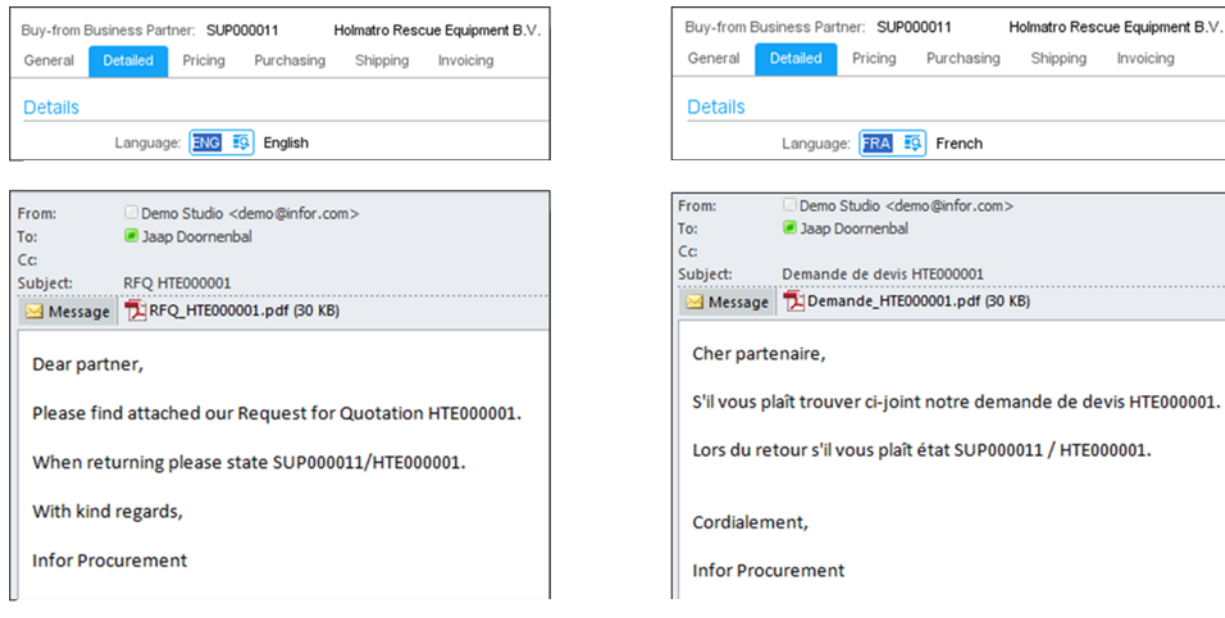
Buy-from Business Partner: SUP000011 Holmatro Rescue Equipment B.V.

General | Detailed | Pricing | Purchasing | Shipping | Invoicing

Details

Language: ENG English

From: Demo Studio <demo@infor.com>
To: Jaap Doornenbal
Cc:
Subject: RFQ HTE000001

Message | RFQ_HTE000001.pdf (30 KB)

Dear partner,

Please find attached our Request for Quotation HTE000001.

When returning please state SUP000011/HTE000001.

With kind regards,

Infor Procurement

Buy-from Business Partner: SUP000011 Holmatro Rescue Equipment B.V.

General | Detailed | Pricing | Purchasing | Shipping | Invoicing

Details

Language: FRA French

From: Demo Studio <demo@infor.com>
To: Jaap Doornenbal
Cc:
Subject: Demande de devis HTE000001

Message | Demande_HTE000001.pdf (30 KB)

Cher partenaire,

S'il vous plaît trouver ci-joint notre demande de devis HTE000001.

Lors du retour s'il vous plaît état SUP000011 / HTE000001.

Cordialement,

Infor Procurement